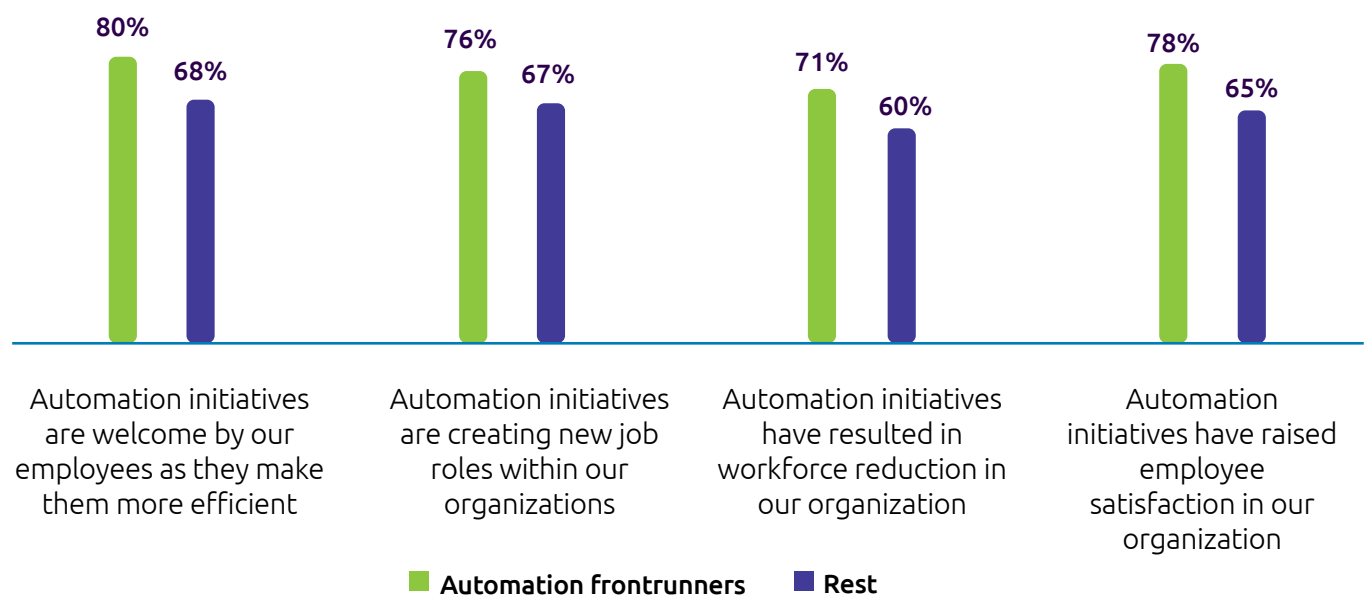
80%
68%
76%
67%
71%
60%
78%
65%

Automation initiatives are welcome by our employees as they make them more efficient

Automation initiatives are creating new job roles within our organizations

Automation initiatives have resulted in workforce reduction in our organization

Automation initiatives have raised employee satisfaction in our organization

Automation frontrunners
Rest